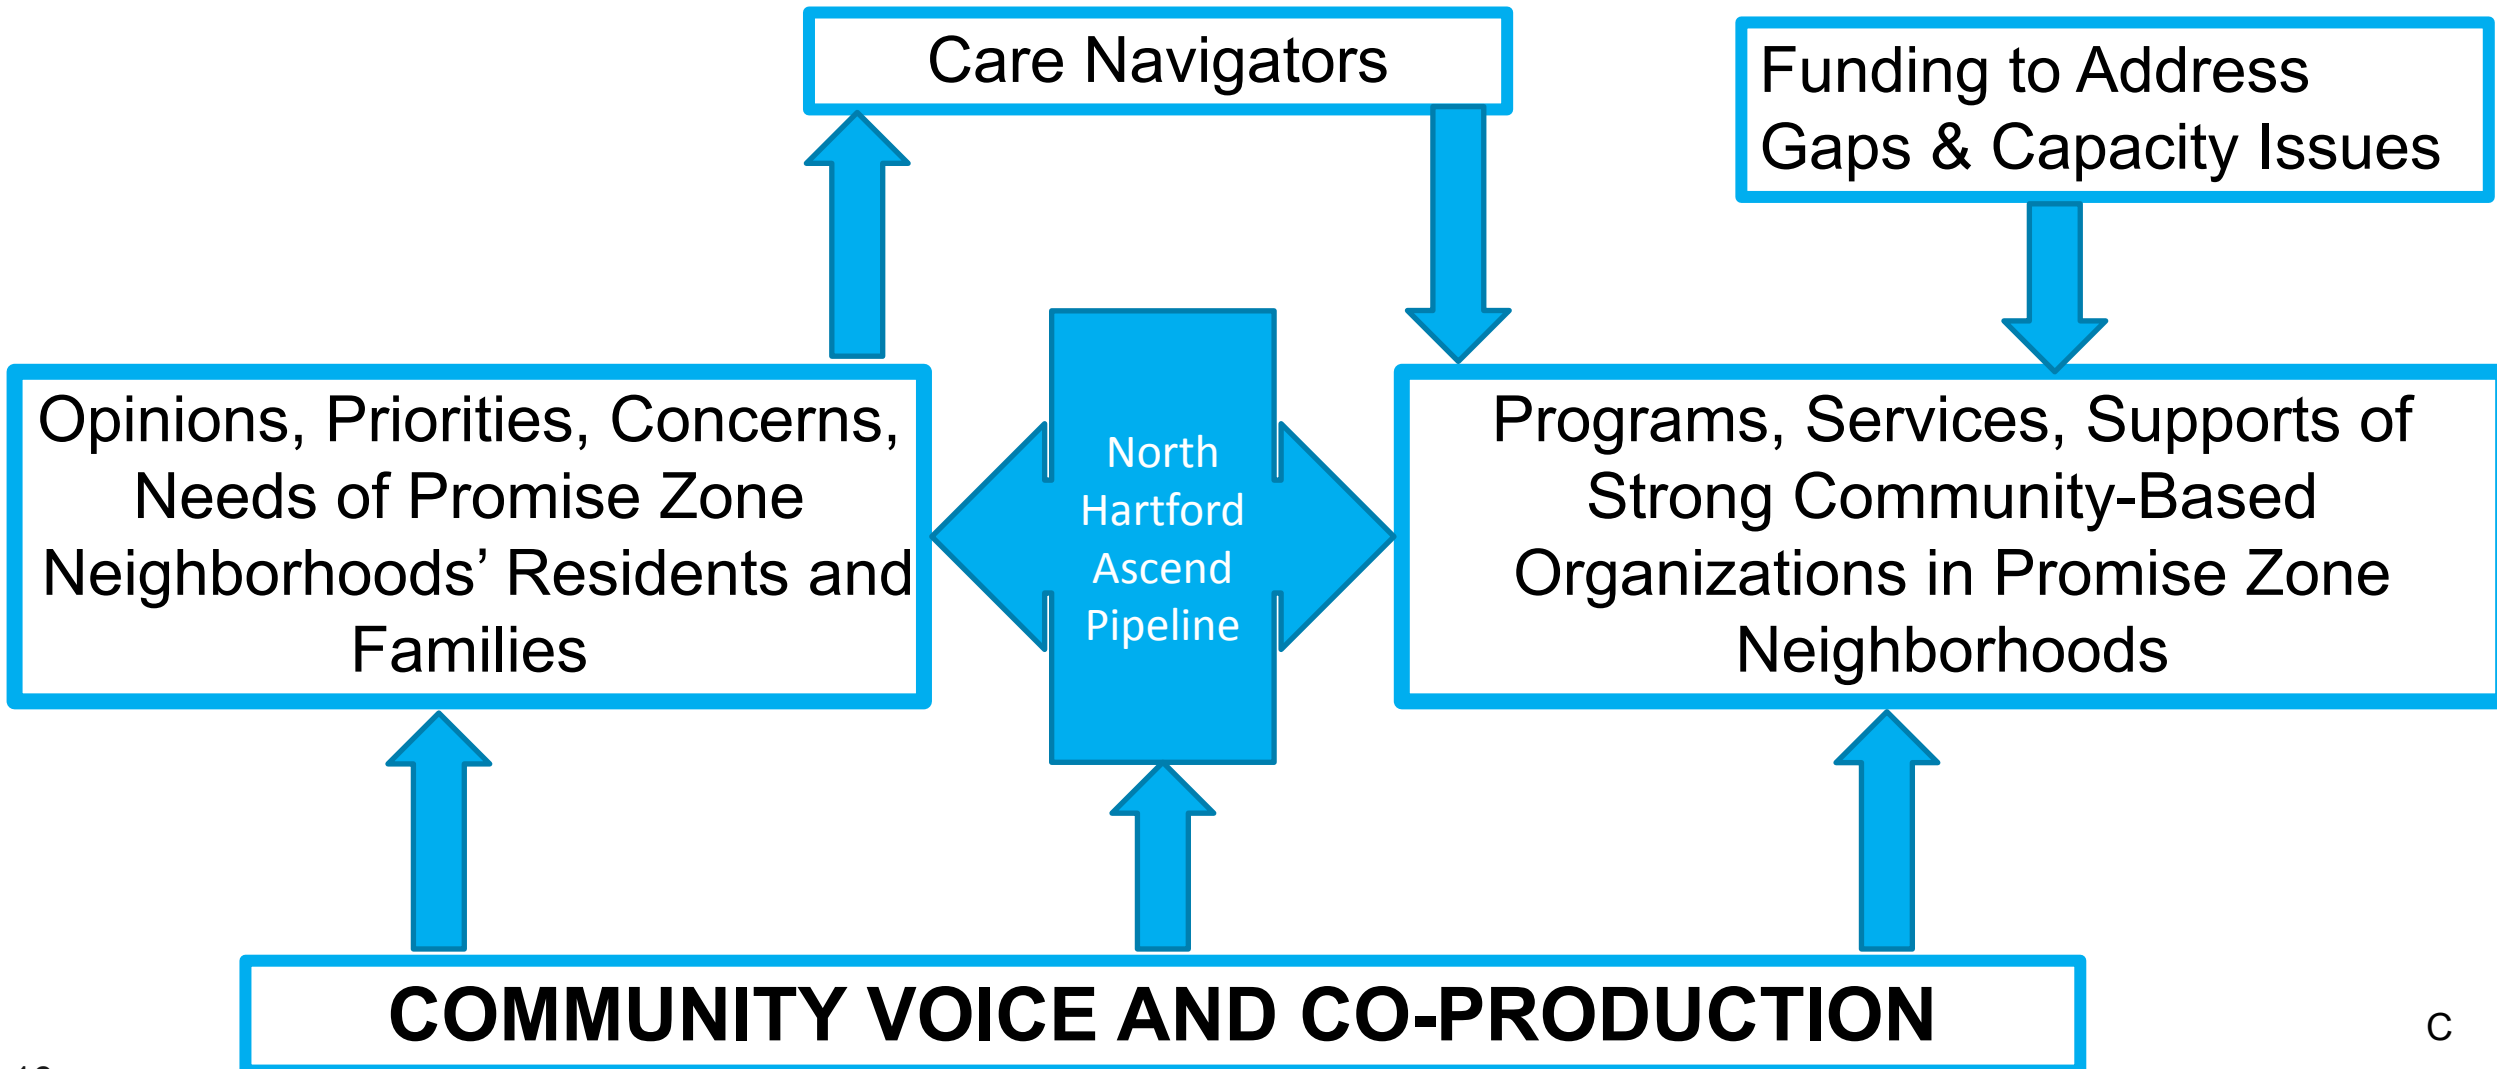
Care Navigators

Funding to Address Gaps & Capacity Issues

Opinions, Priorities, Concerns, Needs of Promise Zone Neighborhoods' Residents and Families

North Hartford Ascend Pipeline

Programs, Services, Supports of Strong Community-Based Organizations in Promise Zone Neighborhoods

COMMUNITY VOICE AND CO-PRODUCTION

C